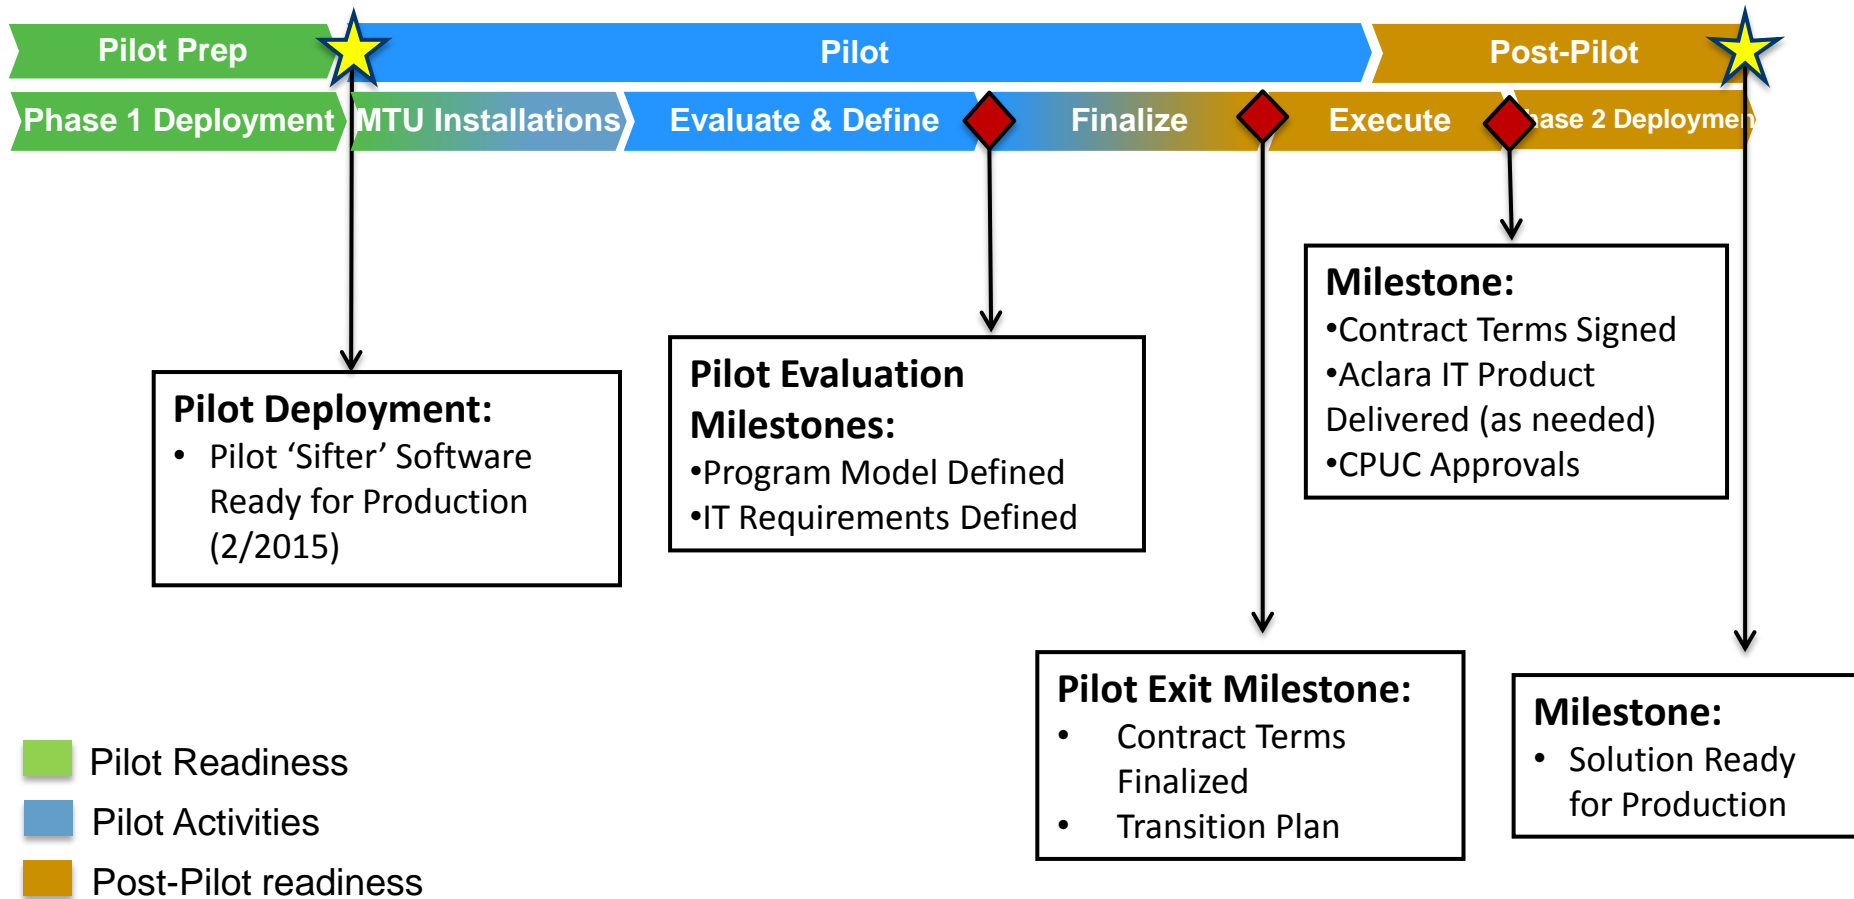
Pilot Prep

Pilot

Post-Pilot

Phase 1 Deployment

MTU Installations

Evaluate & Define

Finalize

Execute

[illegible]ase 2 Deploymen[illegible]

Milestone:
•Contract Terms Signed
•Aclara IT Product Delivered (as needed)
•CPUC Approvals

Pilot Deployment:
• Pilot 'Sifter' Software Ready for Production (2/2015)

Pilot Evaluation Milestones:
•Program Model Defined
•IT Requirements Defined

Pilot Exit Milestone:
• Contract Terms Finalized
• Transition Plan

Milestone:
• Solution Ready for Production

Pilot Readiness

Pilot Activities

Post-Pilot readiness